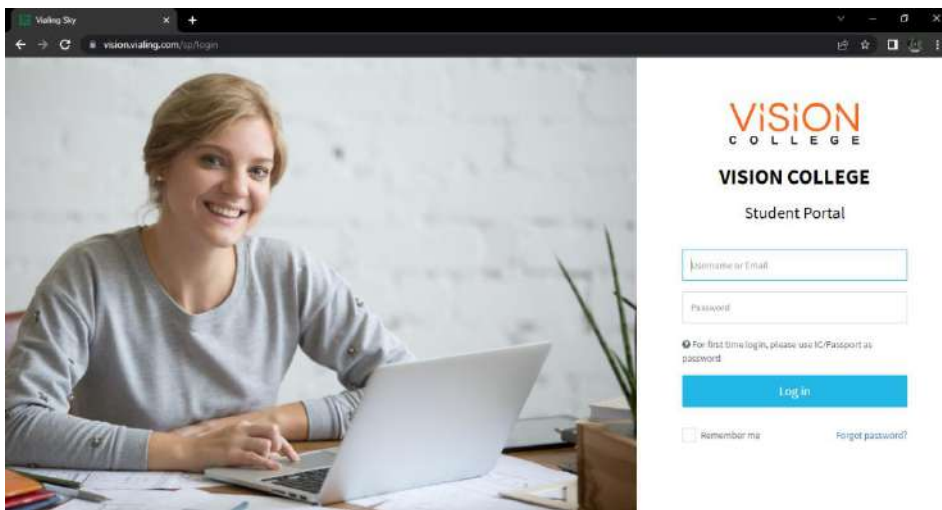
Vialing Sky

vision.vialing.com/sp/login

VISION
COLLEGE

VISION COLLEGE

Student Portal

Username or Email

Password

For first time login, please use IC/Passport as password

Log in

Remember me

Forgot password?